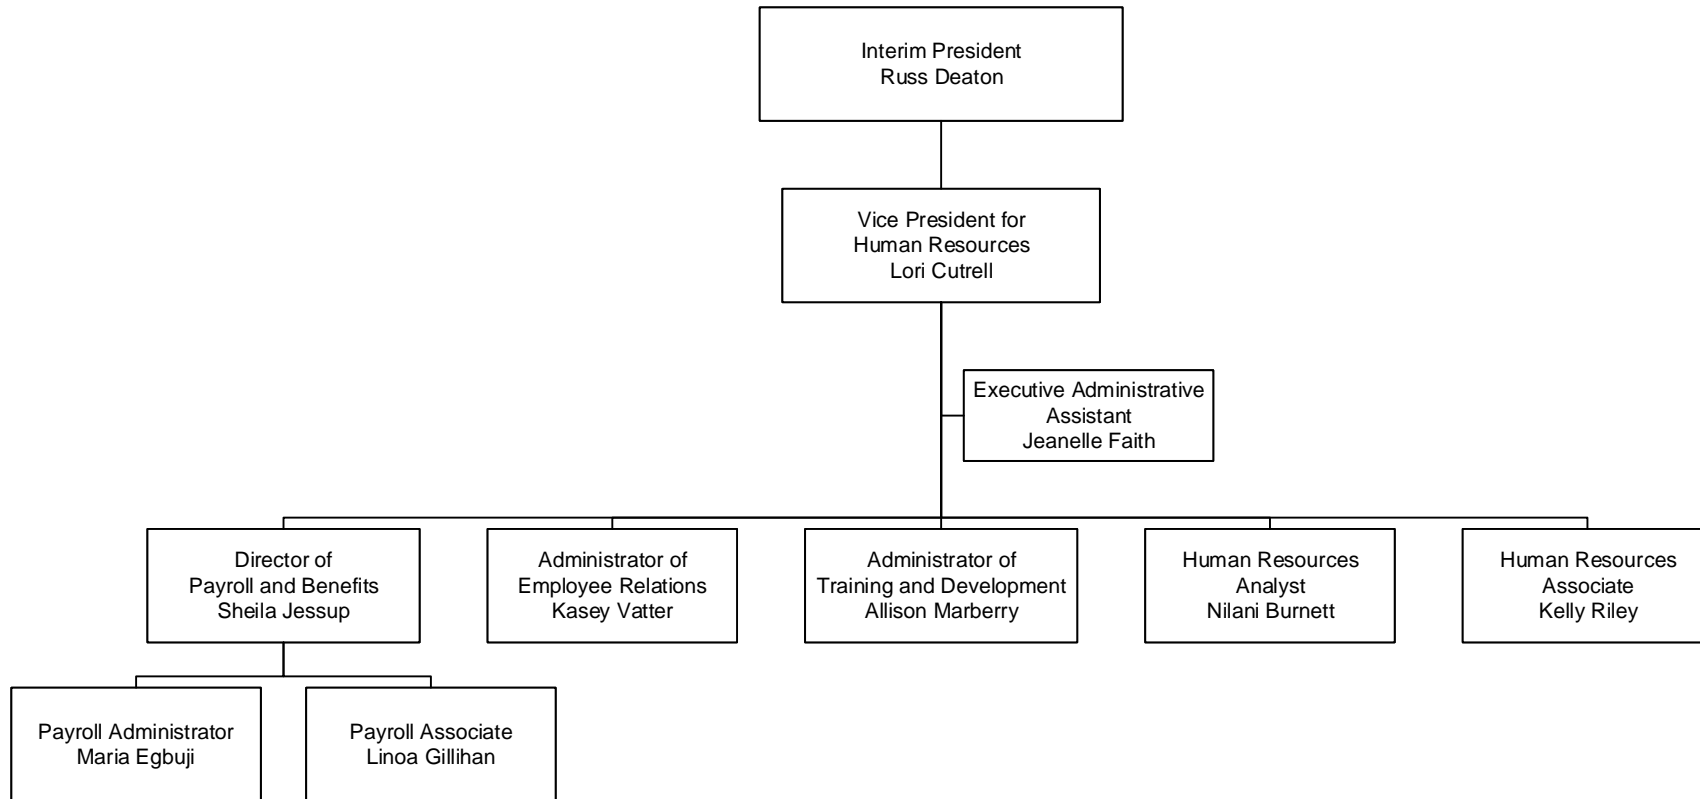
Interim President
Russ Deaton

Vice President for
Human Resources
Lori Cutrell

Executive Administrative
Assistant
Jeanelle Faith

Director of
Payroll and Benefits
Sheila Jessup

Administrator of
Employee Relations
Kasey Vatter

Administrator of
Training and Development
Allison Marberry

Human Resources
Analyst
Nilani Burnett

Human Resources
Associate
Kelly Riley

Payroll Administrator
Maria Egbuji

Payroll Associate
Linoa Gillihan